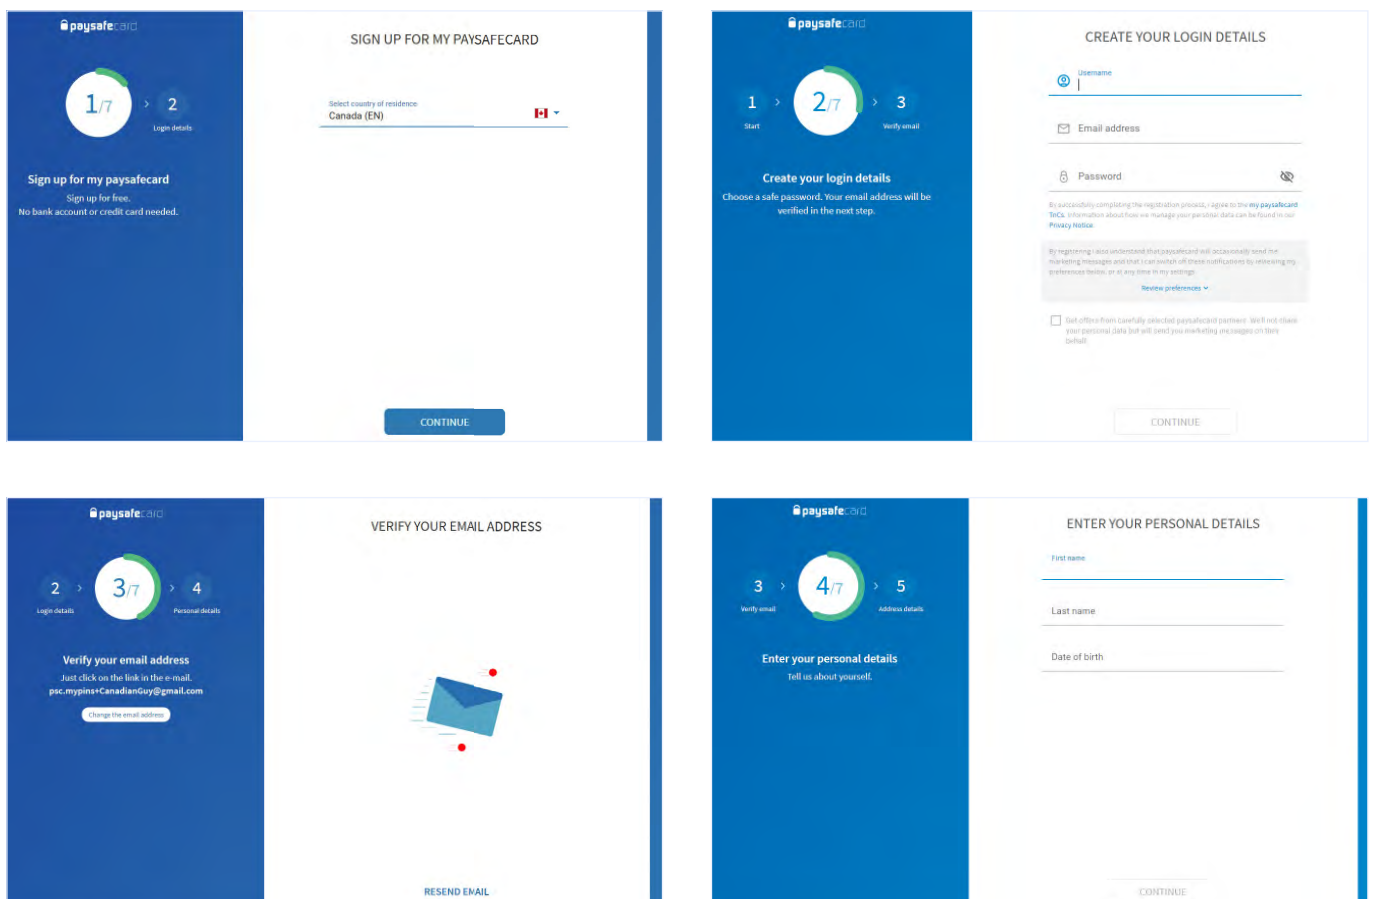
paysafecard

1/7 › 2
Login details

Sign up for my paysafecard
Sign up for free.
No bank account or credit card needed.

SIGN UP FOR MY PAYSAFECARD

Select country of residence
Canada (EN)

CONTINUE

paysafecard

1 › 2/7 › 3
Start Verify email

Create your login details
Choose a safe password. Your email address will be verified in the next step.

CREATE YOUR LOGIN DETAILS

Username

Email address

Password

By successfully completing the registration process, I agree to the my paysafecard T&Cs. Information about how we manage your personal data can be found in our Privacy Notice.

By registering I also understand that paysafecard will occasionally send me marketing messages and that I can switch off these notifications by releasing my preferences below, or at any time in my settings.

Review preferences

Get offers from carefully selected paysafecard partners. We'll not share your personal data but will send you marketing messages on their behalf.

CONTINUE

paysafecard

2 › 3/7 › 4
Login details Personal details

Verify your email address
Just click on the link in the e-mail.
psc.mypins+CanadianGuy@gmail.com
Change the email address

VERIFY YOUR EMAIL ADDRESS

RESEND EMAIL

paysafecard

3 › 4/7 › 5
Verify email Address details

Enter your personal details
Tell us about yourself.

ENTER YOUR PERSONAL DETAILS

First name

Last name

Date of birth

CONTINUE